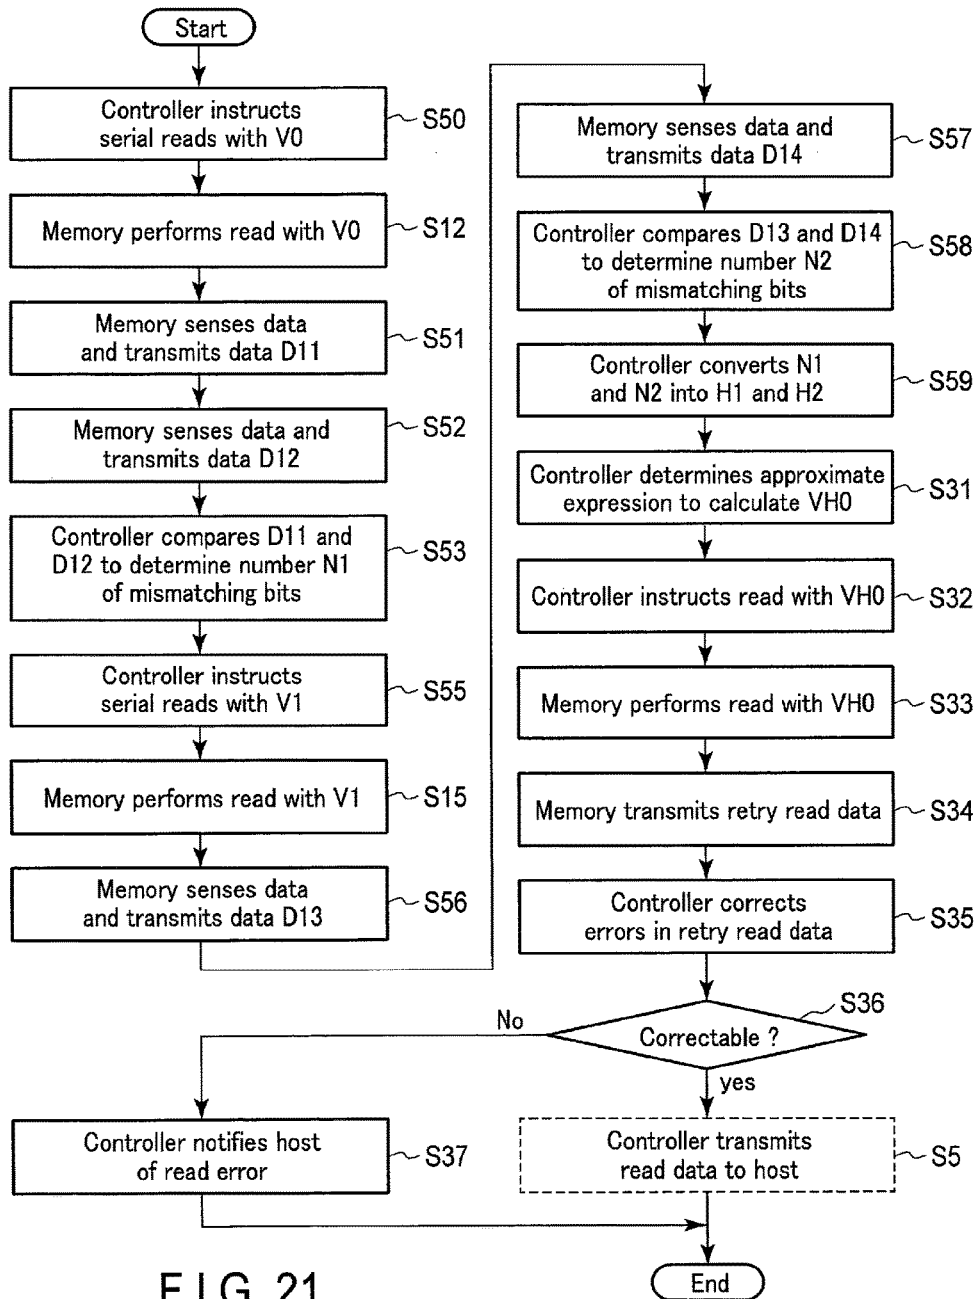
Start

Controller instructs serial reads with V0 S50

Memory performs read with V0 S12

Memory senses data and transmits data D11 S51

Memory senses data and transmits data D12 S52

Controller compares D11 and D12 to determine number N1 of mismatching bits S53

Controller instructs serial reads with V1 S55

Memory performs read with V1 S15

Memory senses data and transmits data D13 S56

Memory senses data and transmits data D14 S57

Controller compares D13 and D14 to determine number N2 of mismatching bits S58

Controller converts N1 and N2 into H1 and H2 S59

Controller determines approximate expression to calculate VH0 S31

Controller instructs read with VH0 S32

Memory performs read with VH0 S33

Memory transmits retry read data S34

Controller corrects errors in retry read data S35

S36
Correctable ?

No

yes

Controller notifies host of read error S37

Controller transmits read data to host S5

End

F I G. 21